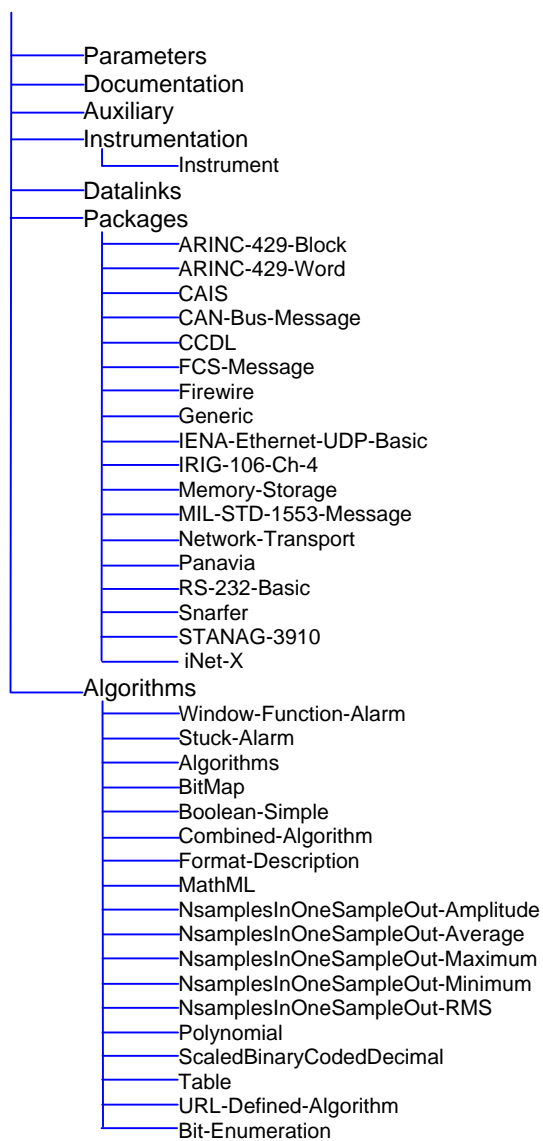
Parameters
Documentation
Auxiliary
Instrumentation
Instrument
Datalinks
Packages
ARINC-429-Block
ARINC-429-Word
CAIS
CAN-Bus-Message
CCDL
FCS-Message
Firewire
Generic
IENA-Ethernet-UDP-Basic
IRIG-106-Ch-4
Memory-Storage
MIL-STD-1553-Message
Network-Transport
Panavia
RS-232-Basic
Snarfer
STANAG-3910
iNet-X
Algorithms
Window-Function-Alarm
Stuck-Alarm
Algorithms
BitMap
Boolean-Simple
Combined-Algorithm
Format-Description
MathML
NsamplesInOneSampleOut-Amplitude
NsamplesInOneSampleOut-Average
NsamplesInOneSampleOut-Maximum
NsamplesInOneSampleOut-Minimum
NsamplesInOneSampleOut-RMS
Polynomial
ScaledBinaryCodedDecimal
Table
URL-Defined-Algorithm
Bit-Enumeration